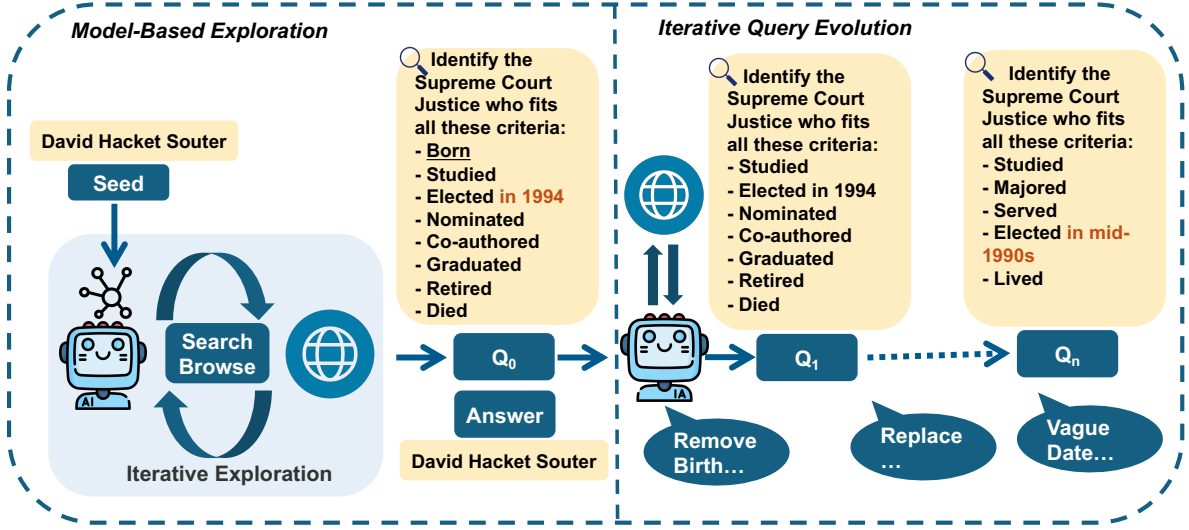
Model-Based Exploration

David Hacket Souter

Seed

AI

Search Browse

Iterative Exploration

Identify the Supreme Court Justice who fits all these criteria:
- Born
- Studied
- Elected in 1994
- Nominated
- Co-authored
- Graduated
- Retired
- Died

$Q_0$

Answer

David Hacket Souter

Iterative Query Evolution

IA

Identify the Supreme Court Justice who fits all these criteria:
- Studied
- Elected in 1994
- Nominated
- Co-authored
- Graduated
- Retired
- Died

$Q_1$

Identify the Supreme Court Justice who fits all these criteria:
- Studied
- Majored
- Served
- Elected in mid-1990s
- Lived

$Q_n$

Remove Birth…

Replace …

Vague Date…